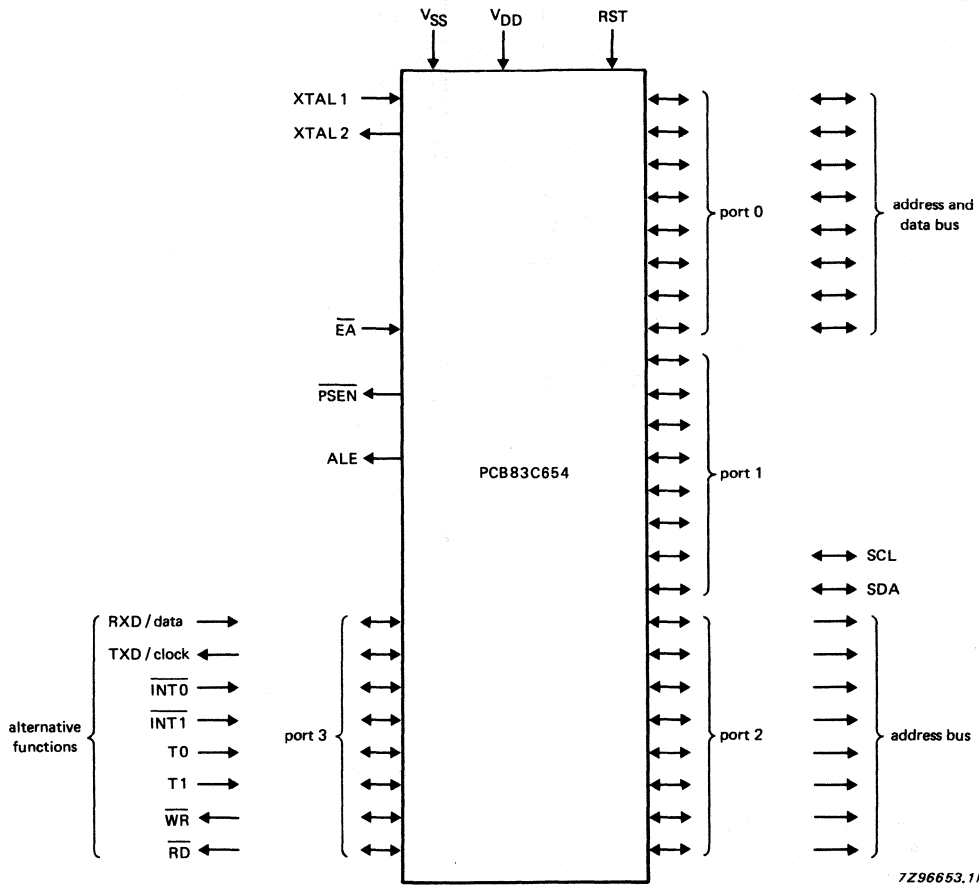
$V_{SS}$ $V_{DD}$ RST

XTAL 1

XTAL 2

port 0

address and data bus

$\overline{EA}$

$\overline{PSEN}$

ALE

PCB83C654

port 1

SCL

SDA

RXD / data

TXD / clock

$\overline{INT0}$

$\overline{INT1}$

alternative functions

T0

T1

$\overline{WR}$

$\overline{RD}$

port 3

port 2

address bus

7Z96653.1